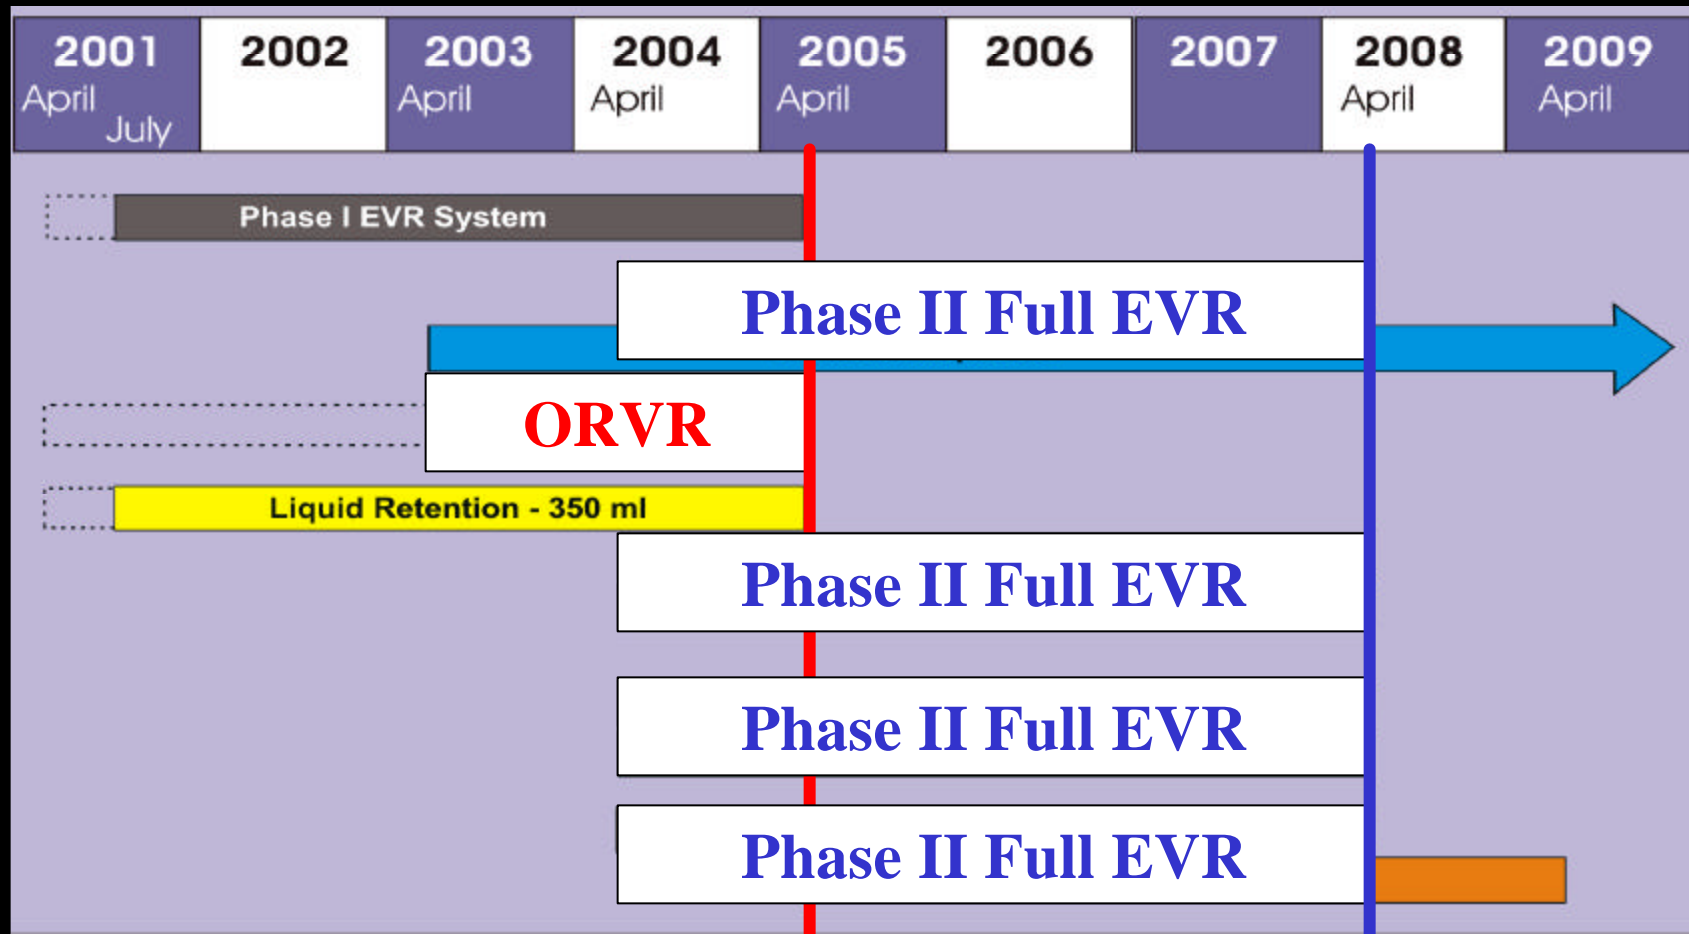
| 2001 April July | 2002 | 2003 April | 2004 April | 2005 April | 2006 | 2007 | 2008 April | 2009 April |
|---|---|---|---|---|---|---|---|---|

Phase I EVR System

Phase II Full EVR

ORVR

Liquid Retention - 350 ml

Phase II Full EVR

Phase II Full EVR

Phase II Full EVR